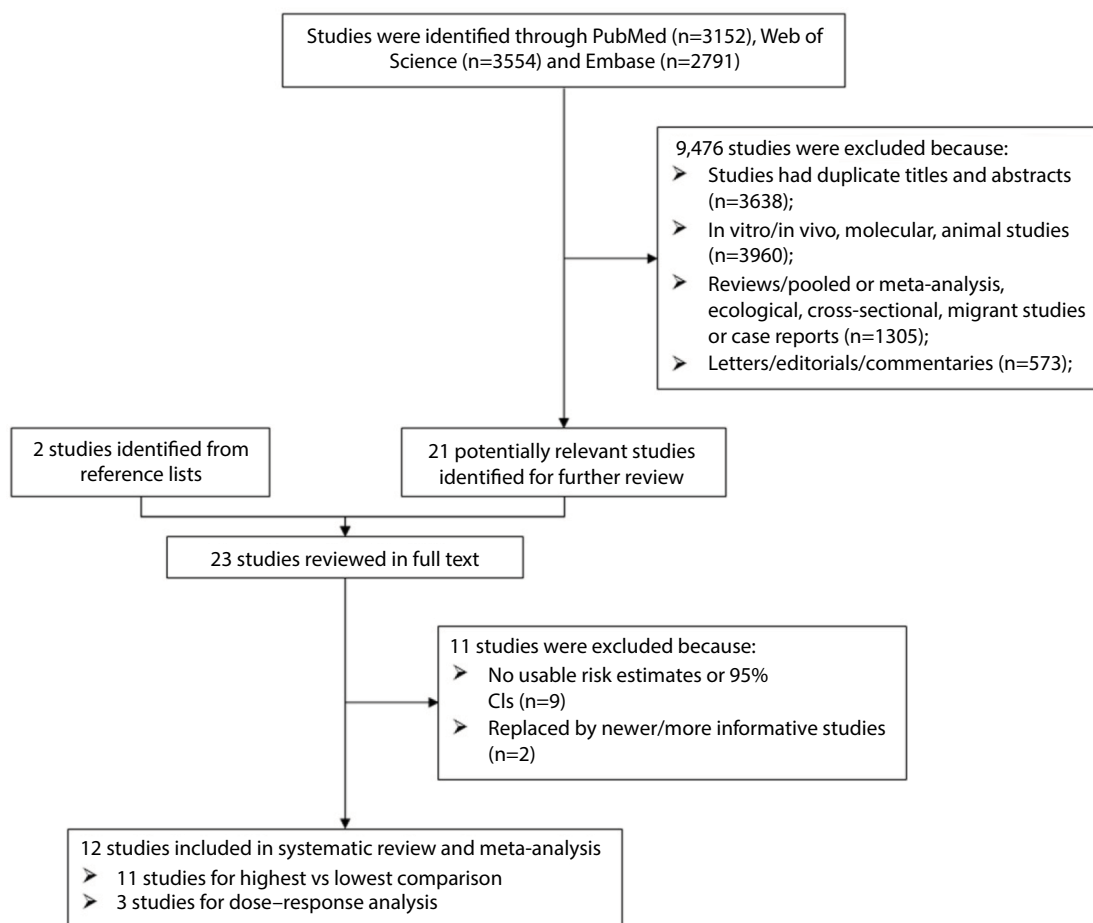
Studies were identified through PubMed (n=3152), Web of Science (n=3554) and Embase (n=2791)

9,476 studies were excluded because:
➢ Studies had duplicate titles and abstracts (n=3638);
➢ In vitro/in vivo, molecular, animal studies (n=3960);
➢ Reviews/pooled or meta-analysis, ecological, cross-sectional, migrant studies or case reports (n=1305);
➢ Letters/editorials/commentaries (n=573);

2 studies identified from reference lists

21 potentially relevant studies identified for further review

23 studies reviewed in full text

11 studies were excluded because:
➢ No usable risk estimates or 95% CIs (n=9)
➢ Replaced by newer/more informative studies (n=2)

12 studies included in systematic review and meta-analysis
➢ 11 studies for highest vs lowest comparison
➢ 3 studies for dose–response analysis